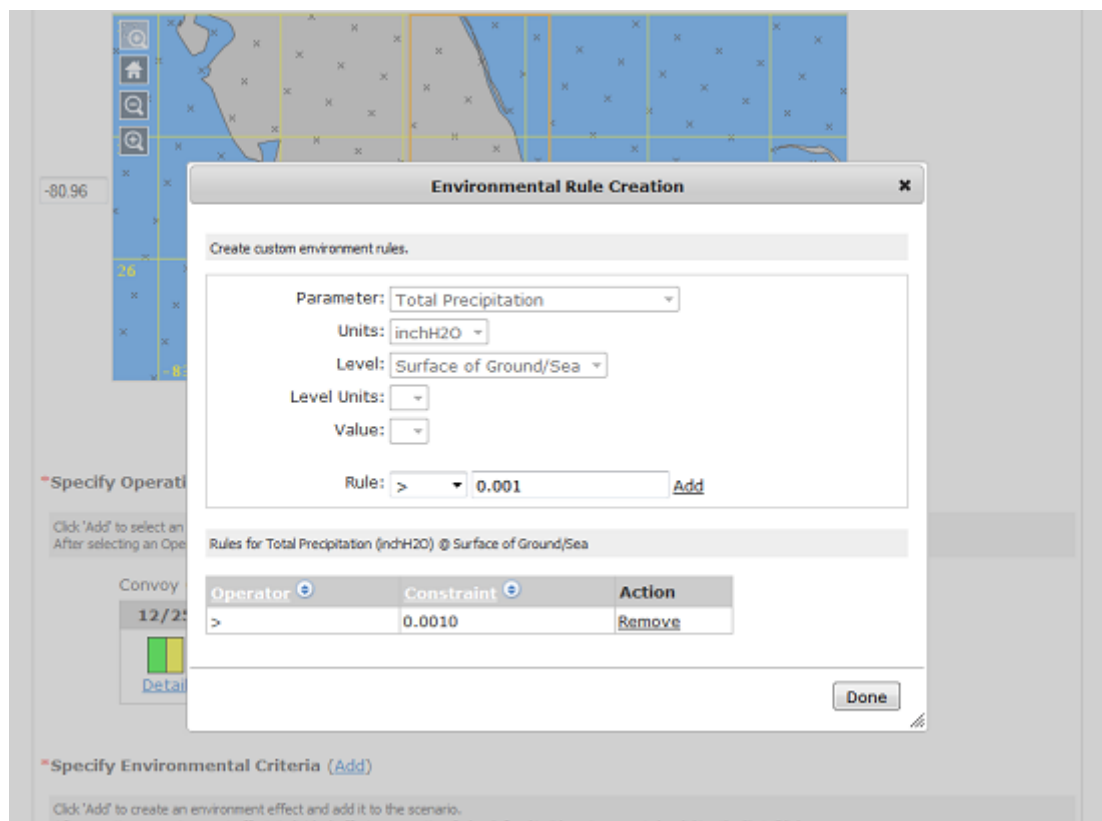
-80.96

26

-8

Environmental Rule Creation ×

Create custom environment rules.

Parameter: Total Precipitation
Units: inchH2O
Level: Surface of Ground/Sea
Level Units:
Value:

Rule: > 0.001 Add

Rules for Total Precipitation (inchH2O) @ Surface of Ground/Sea

| Operator | Constraint | Action |
|---|---|---|
| > | 0.0010 | Remove |

Done

*Specify Operati

Click 'Add' to select an
After selecting an Ope

Convoy
12/2
Detai

*Specify Environmental Criteria (Add)

Click 'Add' to create an environment effect and add it to the scenario.